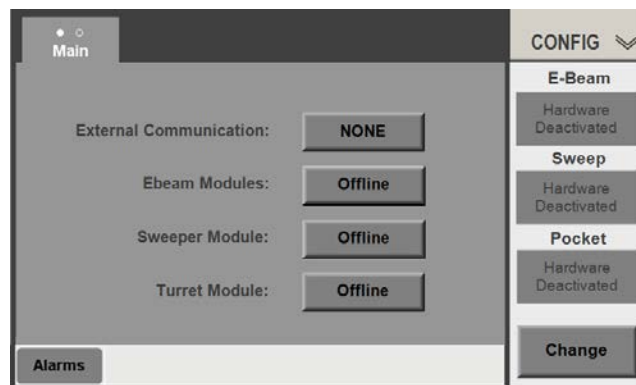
Main

External Communication: NONE

Ebeam Modules: Offline

Sweeper Module: Offline

Turret Module: Offline

Alarms

CONFIG

E-Beam

Hardware Deactivated

Sweep

Hardware Deactivated

Pocket

Hardware Deactivated

Change